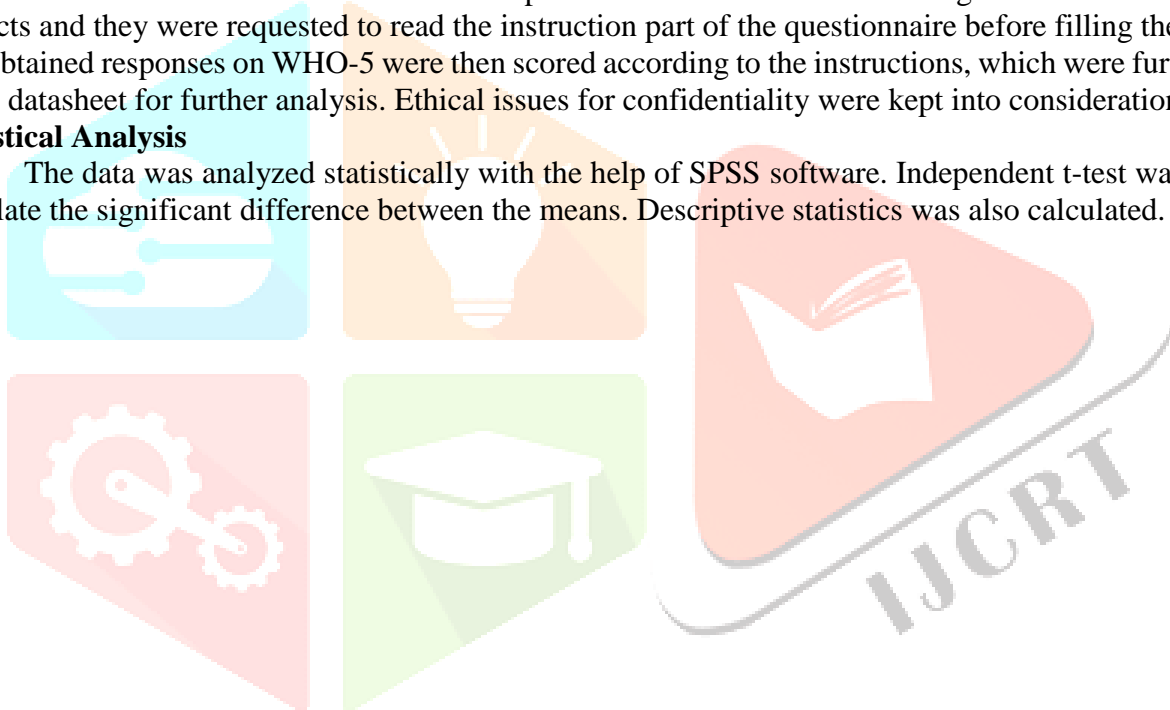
cts and they were requested to read the instruction part of the questionnaire before filling the btained responses on WHO-5 were then scored according to the instructions, which were fur datasheet for further analysis. Ethical issues for confidentiality were kept into consideration

stical Analysis

The data was analyzed statistically with the help of SPSS software. Independent t-test wa late the significant difference between the means. Descriptive statistics was also calculated.

IJCRT